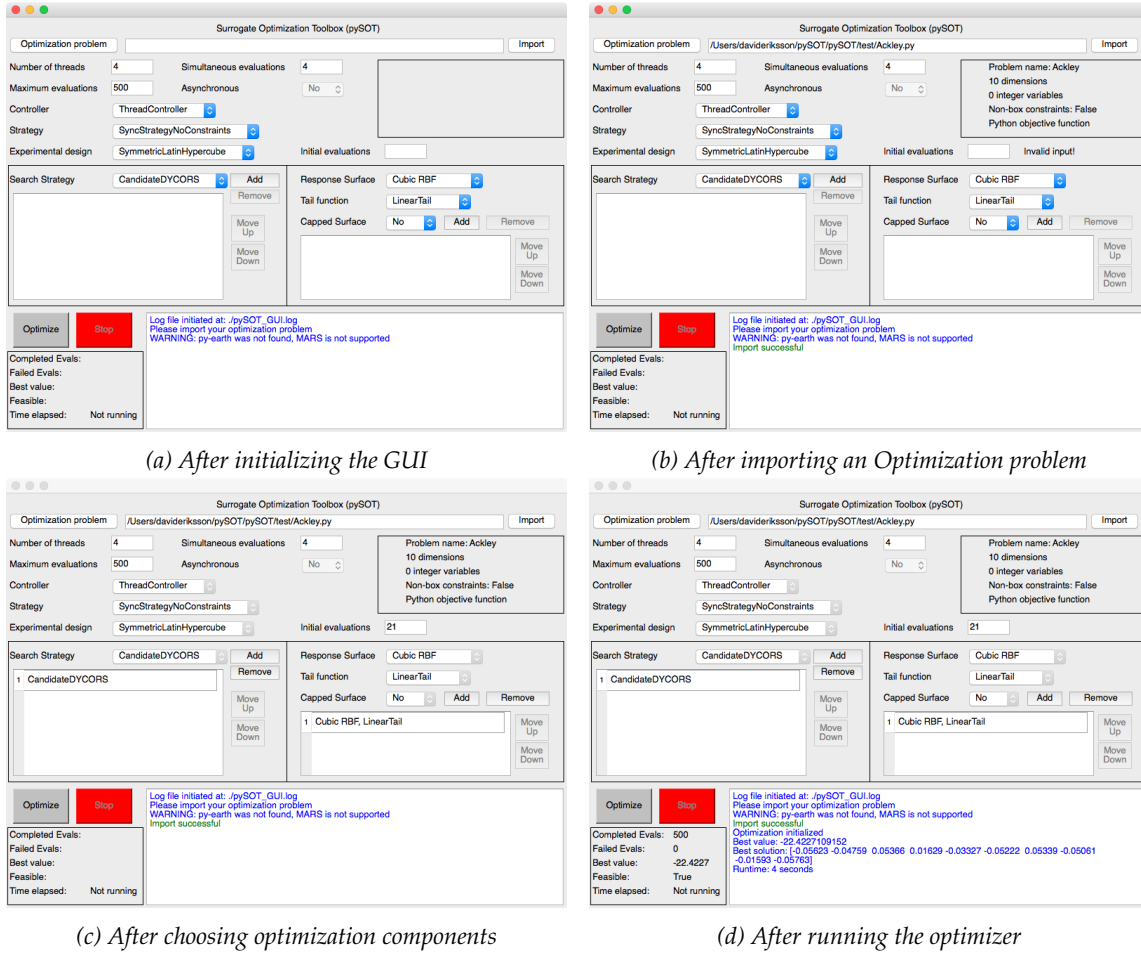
Surrogate Optimization Toolbox (pySOT)

Optimization problem
Import

Number of threads 4
Simultaneous evaluations 4
Maximum evaluations 500
Asynchronous No
Controller ThreadController
Strategy SyncStrategyNoConstraints
Experimental design SymmetricLatinHypercube
Initial evaluations

Search Strategy CandidateDYCORS
Add
Remove
Move Up
Move Down
Response Surface Cubic RBF
Tail function LinearTail
Capped Surface No
Add
Remove
Move Up
Move Down

Optimize
Stop
Log file initiated at: ./pySOT_GUI.log
Please import your optimization problem
WARNING: py-earth was not found, MARS is not supported

Completed Evals:
Failed Evals:
Best value:
Feasible:
Time elapsed: Not running

(a) After initializing the GUI

Surrogate Optimization Toolbox (pySOT)

Optimization problem
/Users/davideriksson/pySOT/pySOT/test/Ackley.py
Import

Number of threads 4
Simultaneous evaluations 4
Maximum evaluations 500
Asynchronous No
Controller ThreadController
Strategy SyncStrategyNoConstraints
Experimental design SymmetricLatinHypercube
Initial evaluations
Invalid input!

Problem name: Ackley
10 dimensions
0 integer variables
Non-box constraints: False
Python objective function

Search Strategy CandidateDYCORS
Add
Remove
Move Up
Move Down
Response Surface Cubic RBF
Tail function LinearTail
Capped Surface No
Add
Remove
Move Up
Move Down

Optimize
Stop
Log file initiated at: ./pySOT_GUI.log
Please import your optimization problem
WARNING: py-earth was not found, MARS is not supported
Import successful

Completed Evals:
Failed Evals:
Best value:
Feasible:
Time elapsed: Not running

(b) After importing an Optimization problem

Surrogate Optimization Toolbox (pySOT)

Optimization problem
/Users/davideriksson/pySOT/pySOT/test/Ackley.py
Import

Number of threads 4
Simultaneous evaluations 4
Maximum evaluations 500
Asynchronous No
Controller ThreadController
Strategy SyncStrategyNoConstraints
Experimental design SymmetricLatinHypercube
Initial evaluations 21

Problem name: Ackley
10 dimensions
0 integer variables
Non-box constraints: False
Python objective function

Search Strategy CandidateDYCORS
Add
Remove
1 CandidateDYCORS
Move Up
Move Down
Response Surface Cubic RBF
Tail function LinearTail
Capped Surface No
Add
Remove
1 Cubic RBF, LinearTail
Move Up
Move Down

Optimize
Stop
Log file initiated at: ./pySOT_GUI.log
Please import your optimization problem
WARNING: py-earth was not found, MARS is not supported
Import successful

Completed Evals:
Failed Evals:
Best value:
Feasible:
Time elapsed: Not running

(c) After choosing optimization components

Surrogate Optimization Toolbox (pySOT)

Optimization problem
/Users/davideriksson/pySOT/pySOT/test/Ackley.py
Import

Number of threads 4
Simultaneous evaluations 4
Maximum evaluations 500
Asynchronous No
Controller ThreadController
Strategy SyncStrategyNoConstraints
Experimental design SymmetricLatinHypercube
Initial evaluations 21

Problem name: Ackley
10 dimensions
0 integer variables
Non-box constraints: False
Python objective function

Search Strategy CandidateDYCORS
Add
Remove
1 CandidateDYCORS
Move Up
Move Down
Response Surface Cubic RBF
Tail function LinearTail
Capped Surface No
Add
Remove
1 Cubic RBF, LinearTail
Move Up
Move Down

Optimize
Stop
Log file initiated at: ./pySOT_GUI.log
Please import your optimization problem
WARNING: py-earth was not found, MARS is not supported
Import successful
Optimization initialized
Best value: -22.4227109152
Best solution: [-0.05623 -0.04759 0.05366 0.01629 -0.03327 -0.05222 0.05339 -0.05061 -0.01593 -0.05763]
Runtime: 4 seconds

Completed Evals: 500
Failed Evals: 0
Best value: -22.4227
Feasible: True
Time elapsed: Not running

(d) After running the optimizer